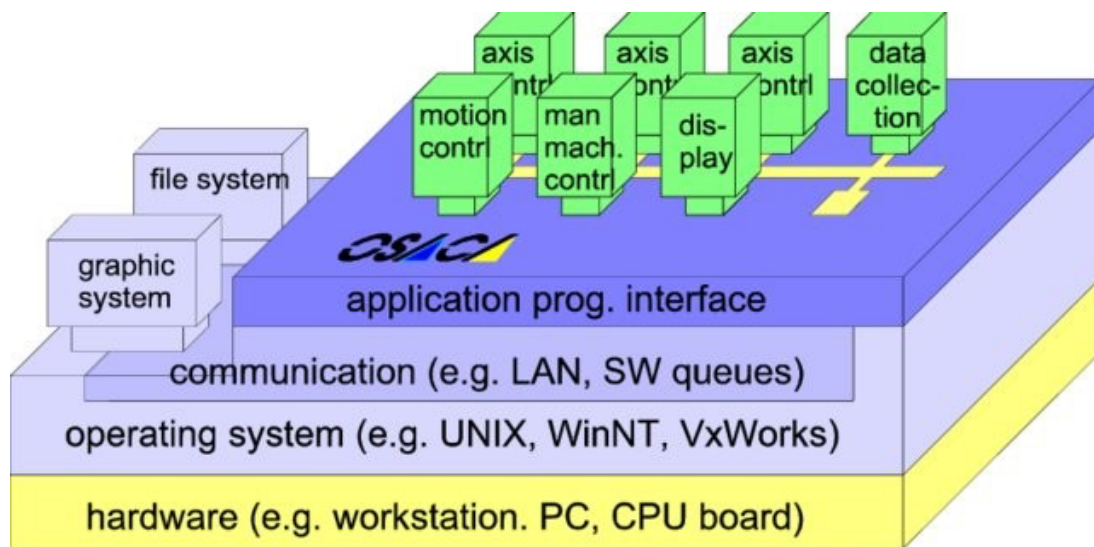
axis
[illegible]ntrl

axis
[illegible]ntrl

axis
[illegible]ntrl

data
collec-
tion

motion
contrl

man
mach.
contrl

dis-
play

file system

graphic
system

OSACA

application prog. interface

communication (e.g. LAN, SW queues)

operating system (e.g. UNIX, WinNT, VxWorks)

hardware (e.g. workstation. PC, CPU board)